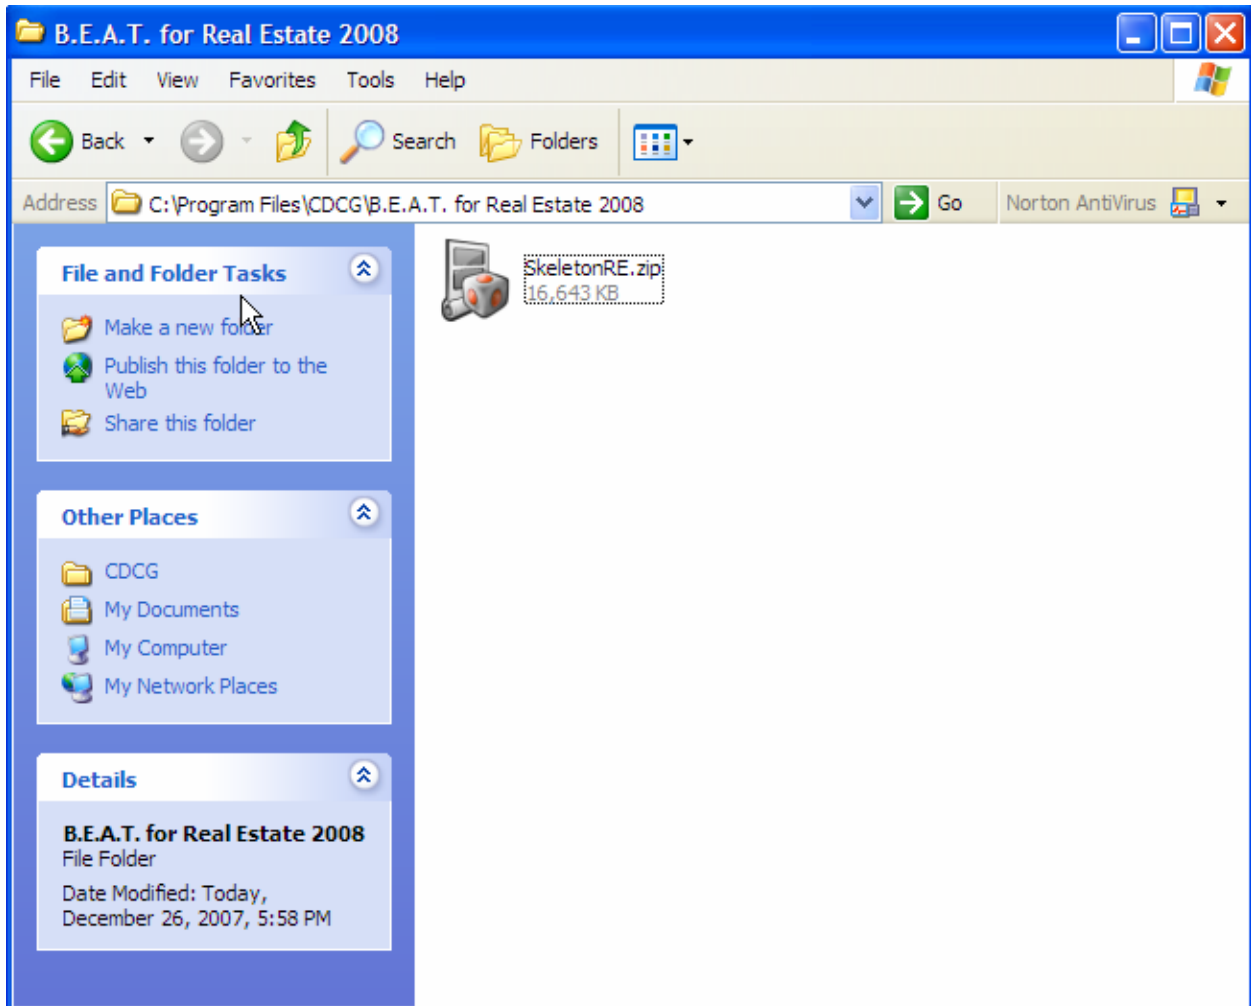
B.E.A.T. for Real Estate 2008

File Edit View Favorites Tools Help

Back Search Folders

Address C:\Program Files\CDCG\B.E.A.T. for Real Estate 2008 Go Norton AntiVirus

File and Folder Tasks

Make a new folder
Publish this folder to the Web
Share this folder

Other Places

CDCG
My Documents
My Computer
My Network Places

Details

B.E.A.T. for Real Estate 2008
File Folder
Date Modified: Today, December 26, 2007, 5:58 PM

SkeletonRE.zip
16,643 KB